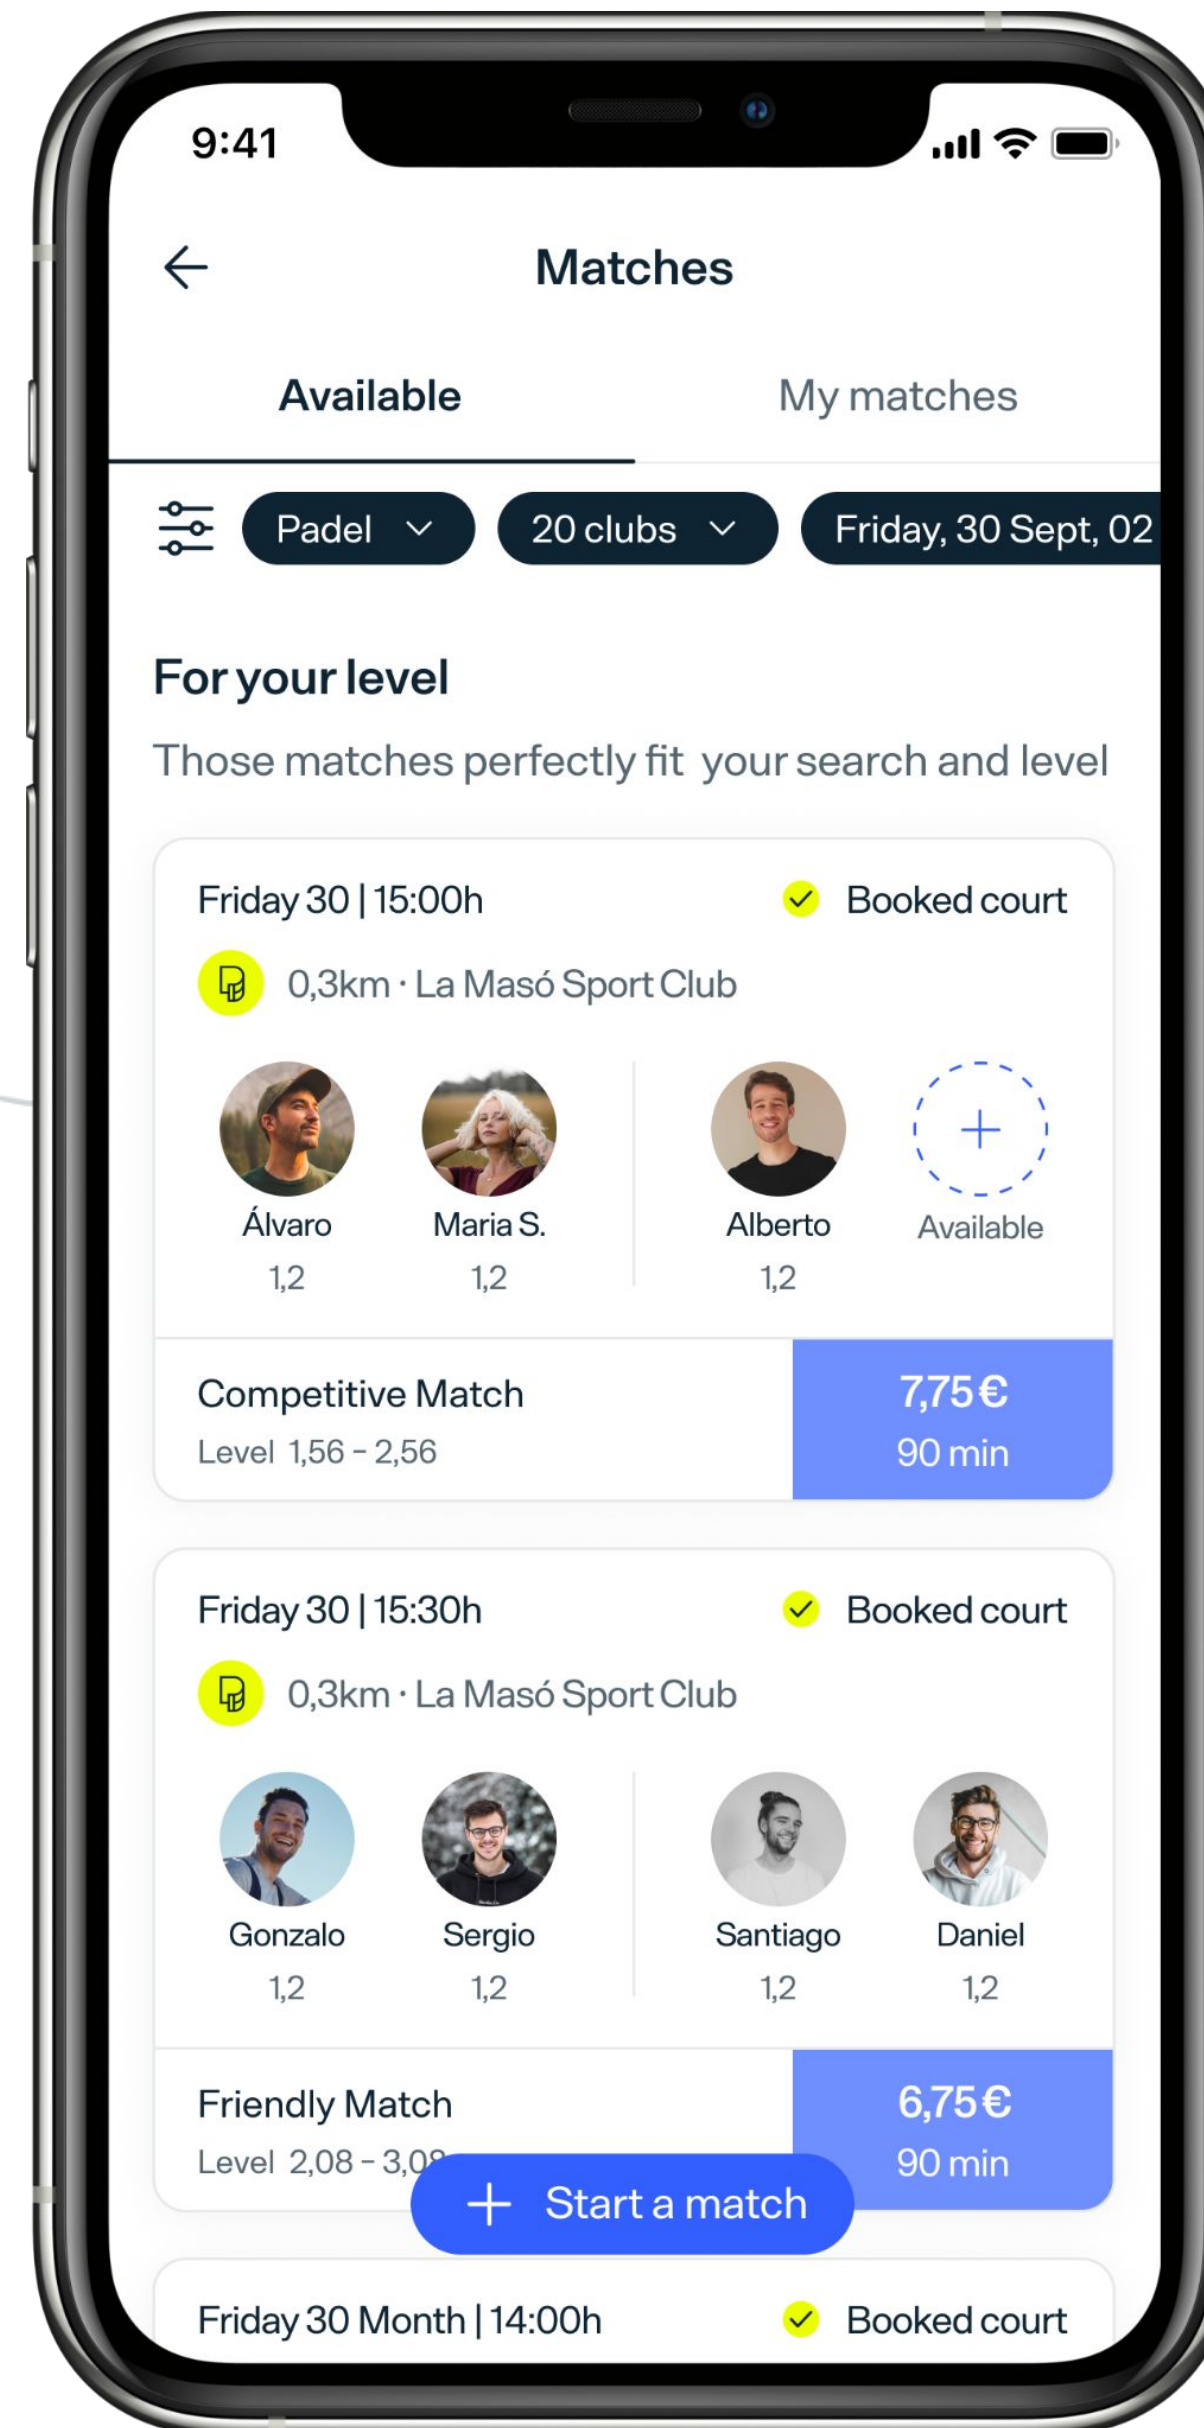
9:41

Matches

Available

My matches

Padel

20 clubs

Friday, 30 Sept, 02

For your level

Those matches perfectly fit your search and level

Friday 30 | 15:00h

Booked court

0,3km · La Masó Sport Club

Álvaro
1,2

Maria S.
1,2

Alberto
1,2

Available

Competitive Match
Level 1,56 - 2,56

7,75€
90 min

Friday 30 | 15:30h

Booked court

0,3km · La Masó Sport Club

Gonzalo
1,2

Sergio
1,2

Santiago
1,2

Daniel
1,2

Friendly Match
Level 2,08 - 3,0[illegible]

6,75€
90 min

Start a match

Friday 30 Month | 14:00h

Booked court